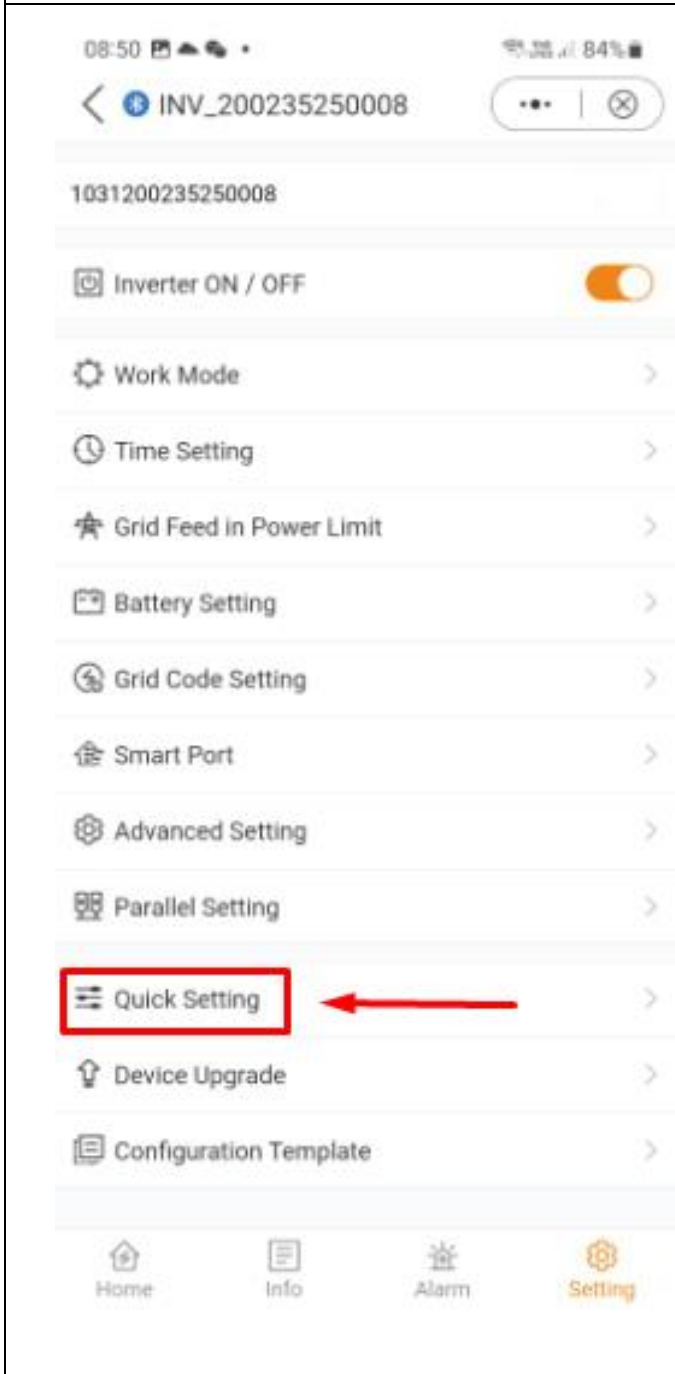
08:50 84%

INV_200235250008

1031200235250008

Inverter ON / OFF

Work Mode

Time Setting

Grid Feed in Power Limit

Battery Setting

Grid Code Setting

Smart Port

Advanced Setting

Parallel Setting

Quick Setting

Device Upgrade

Configuration Template

Home
Info
Alarm
Setting